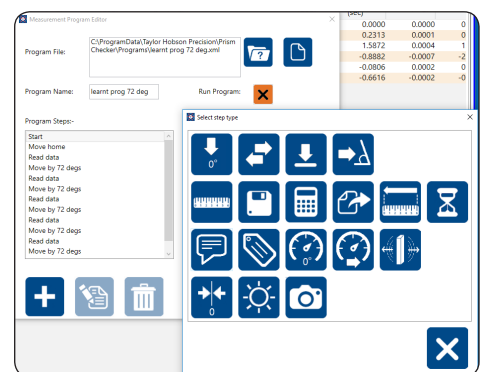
Measurement Program Editor

Program File: C:\ProgramData\Taylor Hobson Precision\Prism Checker\Programs\learnt prog 72 deg.xml

Program Name: learnt prog 72 deg

Run Program:

Program Steps:-

Start
Move home
Read data
Move by 72 degs
Read data
Move by 72 degs
Read data
Move by 72 degs
Read data
Move by 72 degs
Read data
Move by 72 degs

(sec)

| | | |
|---|---|---|
| 0.0000 | 0.0000 | 0 |
| 0.2313 | 0.0001 | 0 |
| 1.5872 | 0.0004 | 1 |
| -0.8882 | -0.0007 | -2 |
| -0.0806 | 0.0002 | 0 |
| -0.6616 | -0.0002 | -0 |

Select step type

0°

0°

0